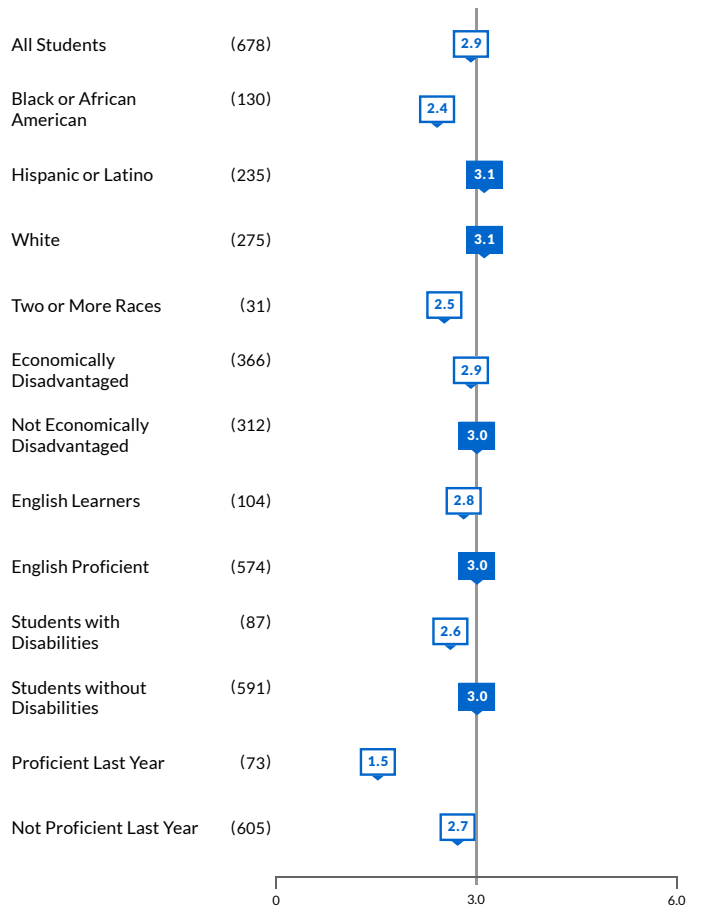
| | | |
|---|---|---|
| All Students | (678) | 2.9 |
| Black or African American | (130) | 2.4 |
| Hispanic or Latino | (235) | 3.1 |
| White | (275) | 3.1 |
| Two or More Races | (31) | 2.5 |
| Economically Disadvantaged | (366) | 2.9 |
| Not Economically Disadvantaged | (312) | 3.0 |
| English Learners | (104) | 2.8 |
| English Proficient | (574) | 3.0 |
| Students with Disabilities | (87) | 2.6 |
| Students without Disabilities | (591) | 3.0 |
| Proficient Last Year | (73) | 1.5 |
| Not Proficient Last Year | (605) | 2.7 |

0
3.0
6.0